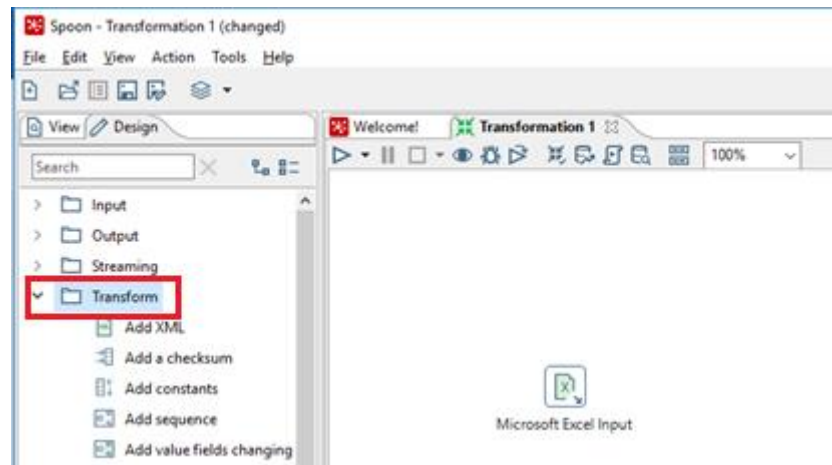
Spoon - Transformation 1 (changed)
File Edit View Action Tools Help
View Design
Search
Input
Output
Streaming
Transform
Add XML
Add a checksum
Add constants
Add sequence
Add value fields changing
Welcome!
Transformation 1
100%
Microsoft Excel Input